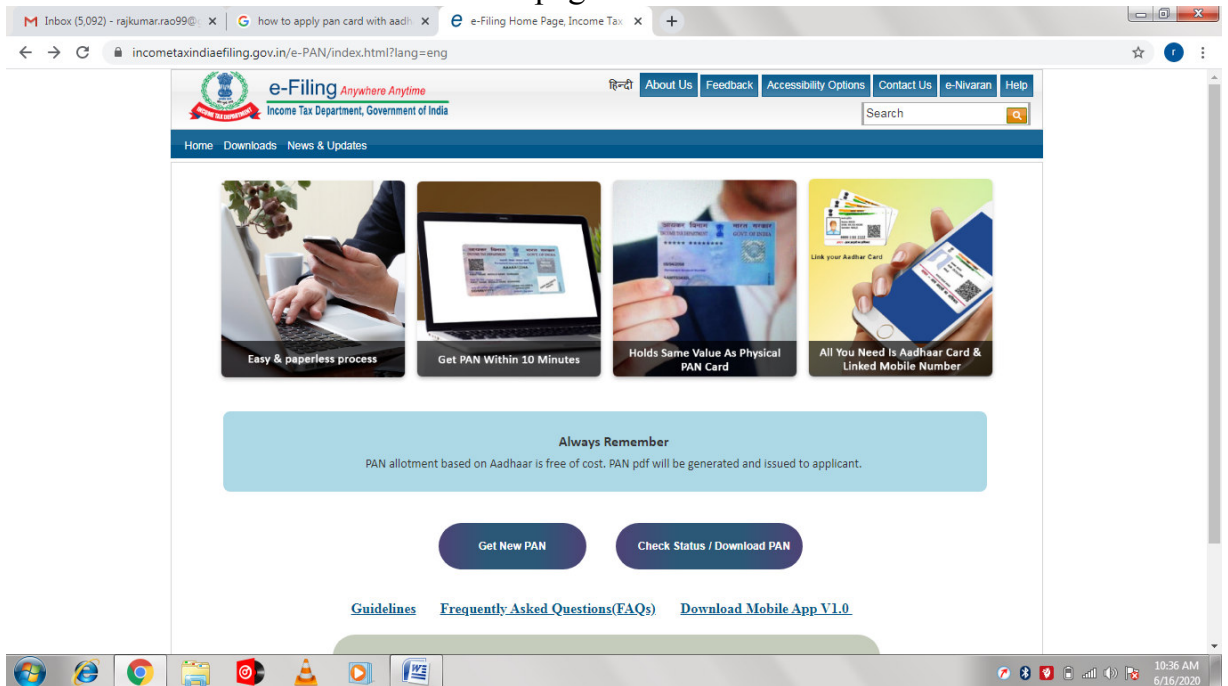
Inbox (5,092) - rajkumar.rao99@
how to apply pan card with aadh
e-Filing Home Page, Income Tax
incometaxindiaefiling.gov.in/e-PAN/index.html?lang=eng

e-Filing Anywhere Anytime
Income Tax Department, Government of India
INCOME TAX DEPARTMENT
हिन्दी About Us Feedback Accessibility Options Contact Us e-Nivaran Help
Search
Home Downloads News & Updates

Easy & paperless process
Get PAN Within 10 Minutes
Holds Same Value As Physical PAN Card
Link your Aadhar Card
All You Need Is Aadhaar Card & Linked Mobile Number

Always Remember
PAN allotment based on Aadhaar is free of cost. PAN pdf will be generated and issued to applicant.

Get New PAN
Check Status / Download PAN

Guidelines Frequently Asked Questions(FAQs) Download Mobile App V1.0

10:36 AM
6/16/2020